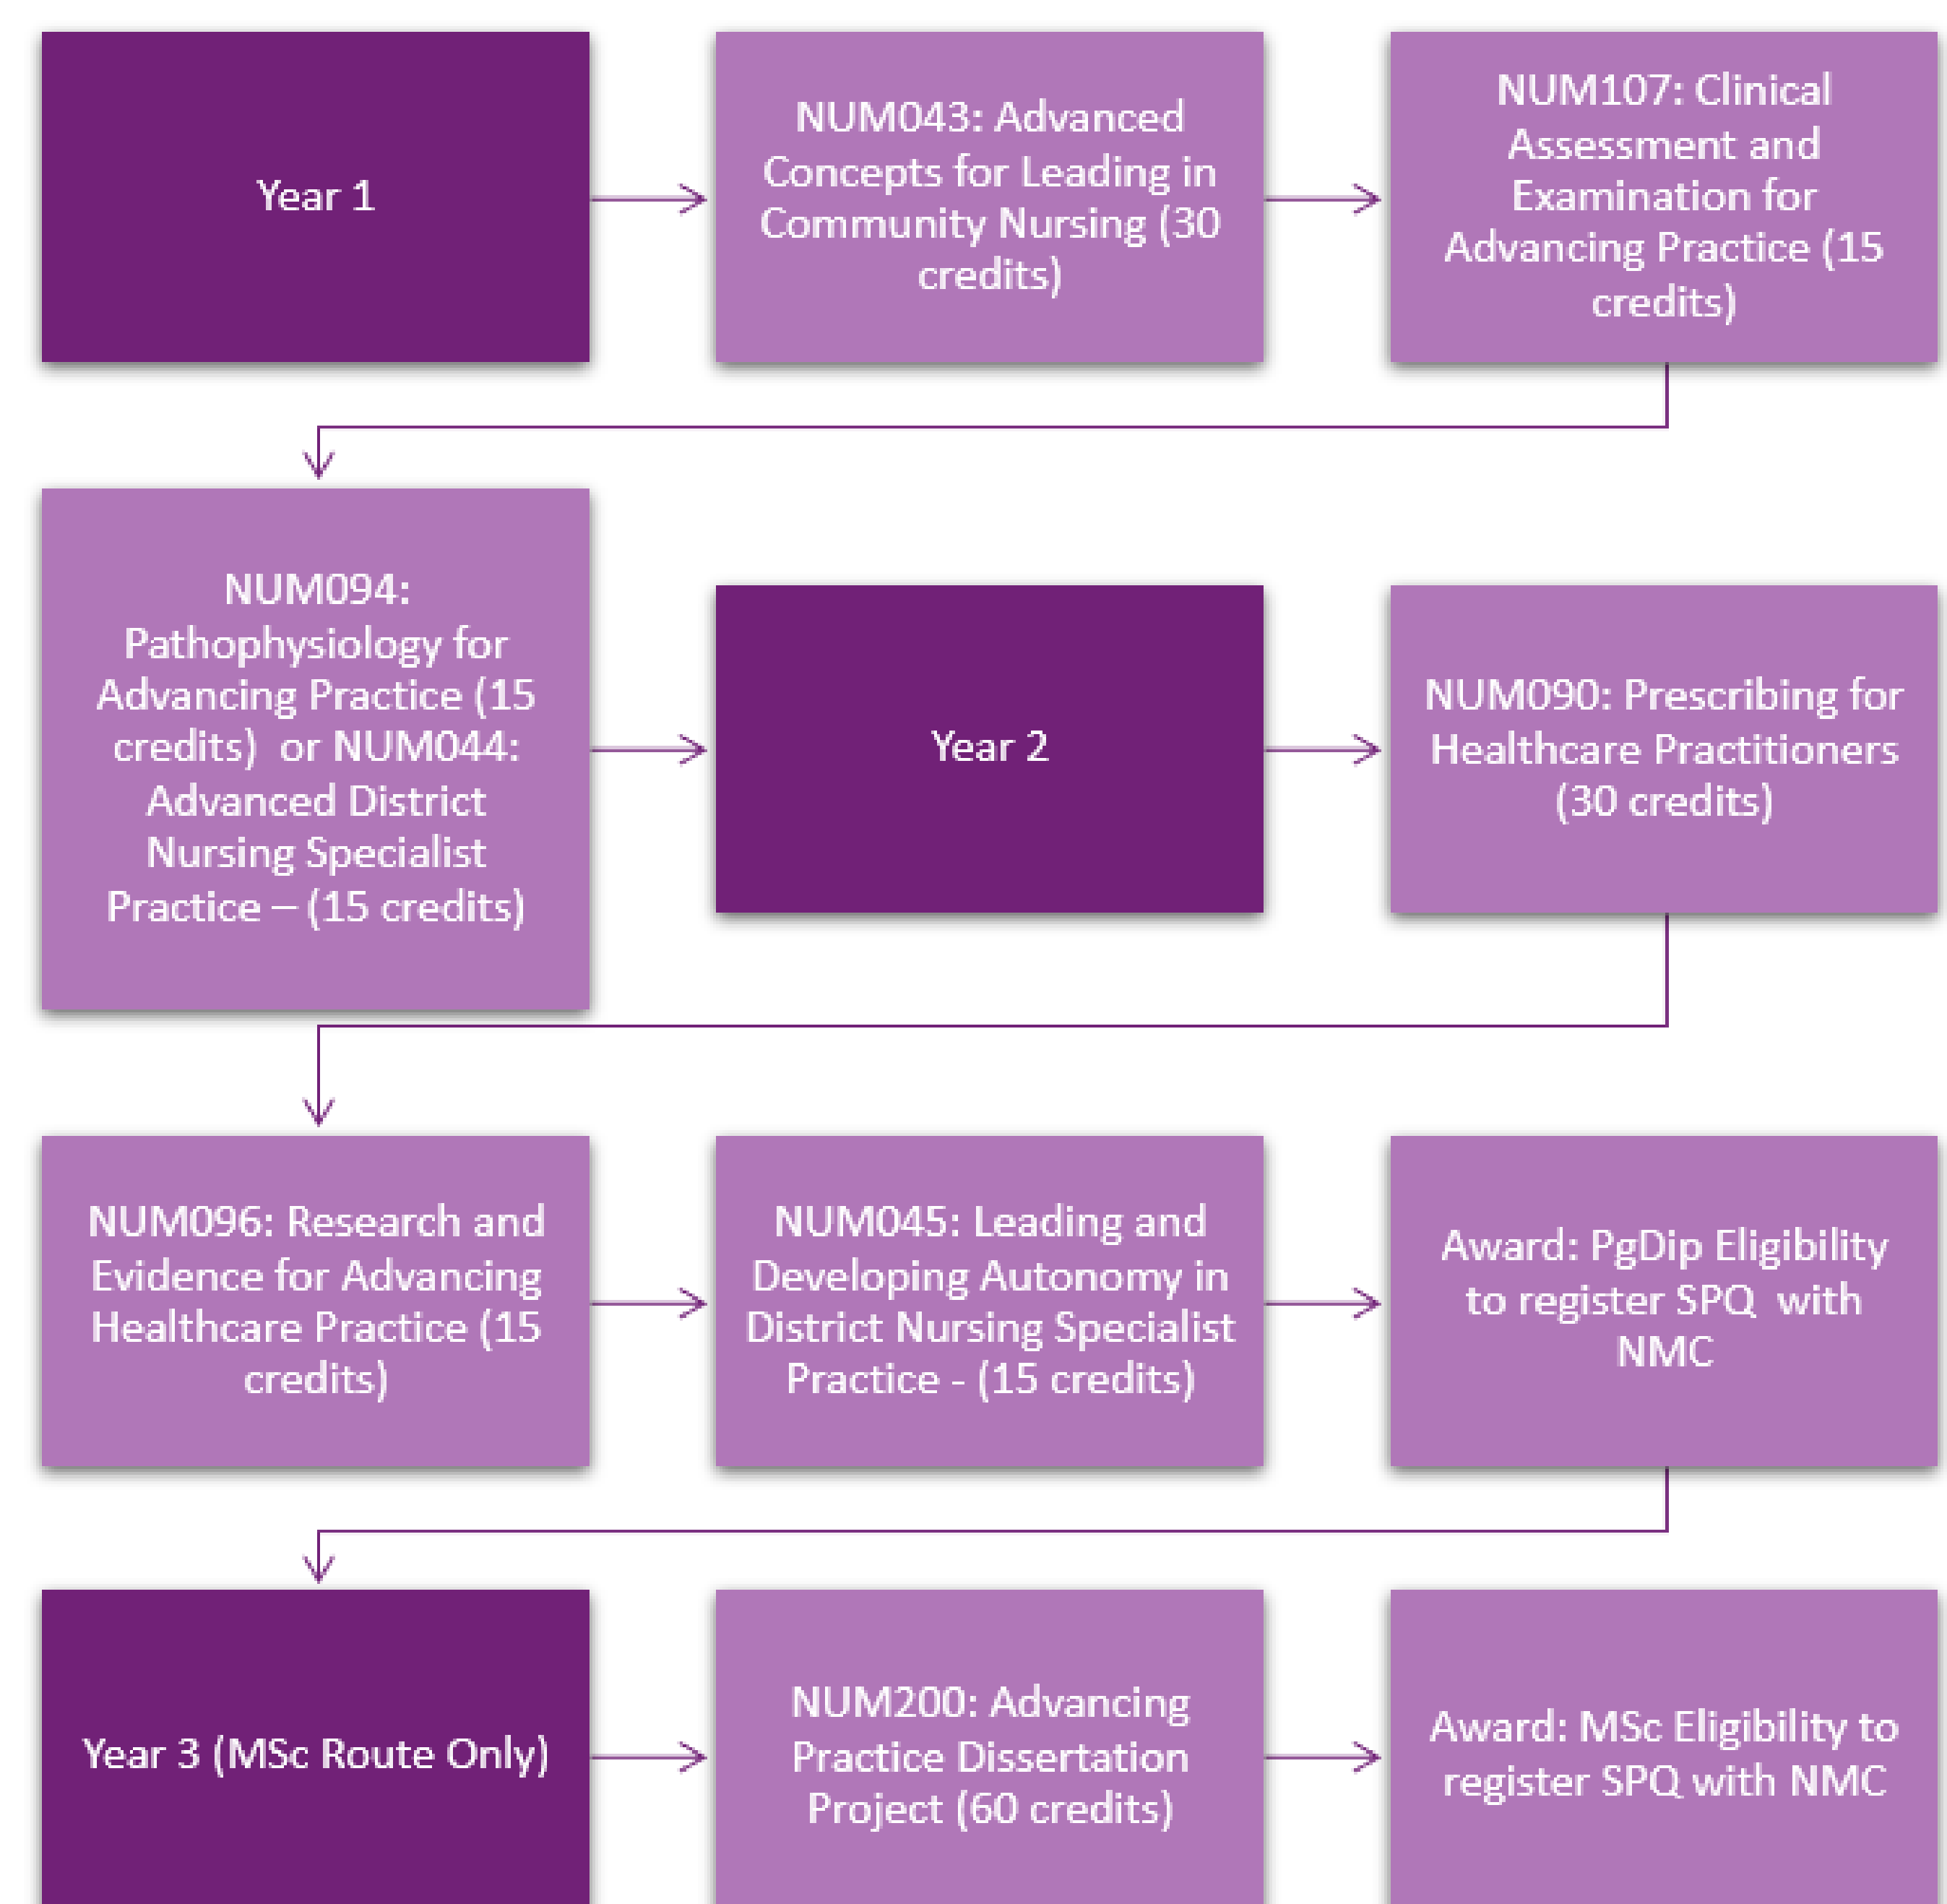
Year 1

NUM043: Advanced Concepts for Leading in Community Nursing (30 credits)

NUM107: Clinical Assessment and Examination for Advancing Practice (15 credits)

NUM094: Pathophysiology for Advancing Practice (15 credits) or NUM044: Advanced District Nursing Specialist Practice – (15 credits)

Year 2

NUM090: Prescribing for Healthcare Practitioners (30 credits)

NUM096: Research and Evidence for Advancing Healthcare Practice (15 credits)

NUM045: Leading and Developing Autonomy in District Nursing Specialist Practice - (15 credits)

Award: PgDip Eligibility to register SPQ with NMC

Year 3 (MSc Route Only)

NUM200: Advancing Practice Dissertation Project (60 credits)

Award: MSc Eligibility to register SPQ with NMC